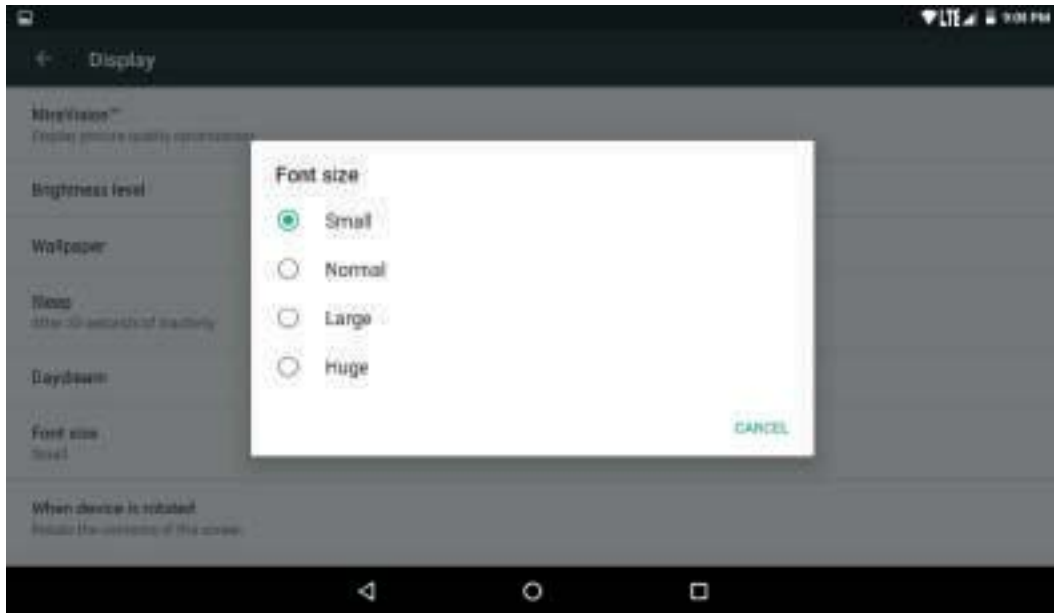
LTE 9:00 PM

Display

MiraVision™
Display picture quality optimization

Brightness level

Wallpaper

Sleep
After 30 seconds of inactivity

Daydream

Font size
Small

When device is rotated
Rotate the contents of the screen

Font size

Small

Normal

Large

Huge

CANCEL